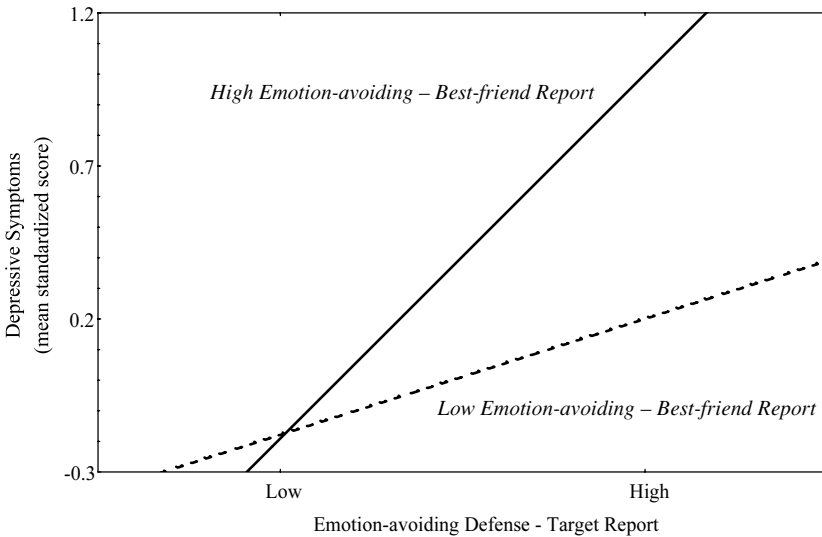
1.2

0.7

0.2

-0.3

Depressive Symptoms
(mean standardized score)

High Emotion-avoiding – Best-friend Report

Low Emotion-avoiding – Best-friend Report

Low

High

Emotion-avoiding Defense - Target Report